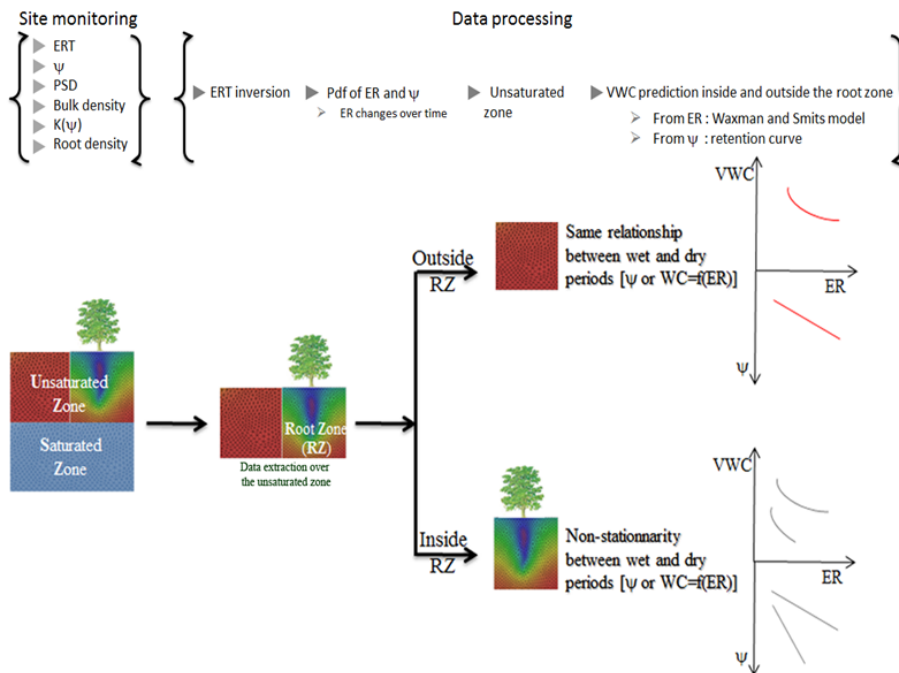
Site monitoring

Data processing

ERT
ψ
PSD
Bulk density
K(ψ)
Root density

ERT inversion

Pdf of ER and ψ
ER changes over time

Unsaturated zone

VWC prediction inside and outside the root zone
From ER : Waxman and Smits model
From ψ : retention curve

Unsaturated Zone

Saturated Zone

Root Zone (RZ)

Data extraction over the unsaturated zone

Outside RZ

Same relationship between wet and dry periods [ψ or WC=f(ER)]

VWC

ER

ψ

Inside RZ

Non-stationnarity between wet and dry periods [ψ or WC=f(ER)]

VWC

ER

ψ